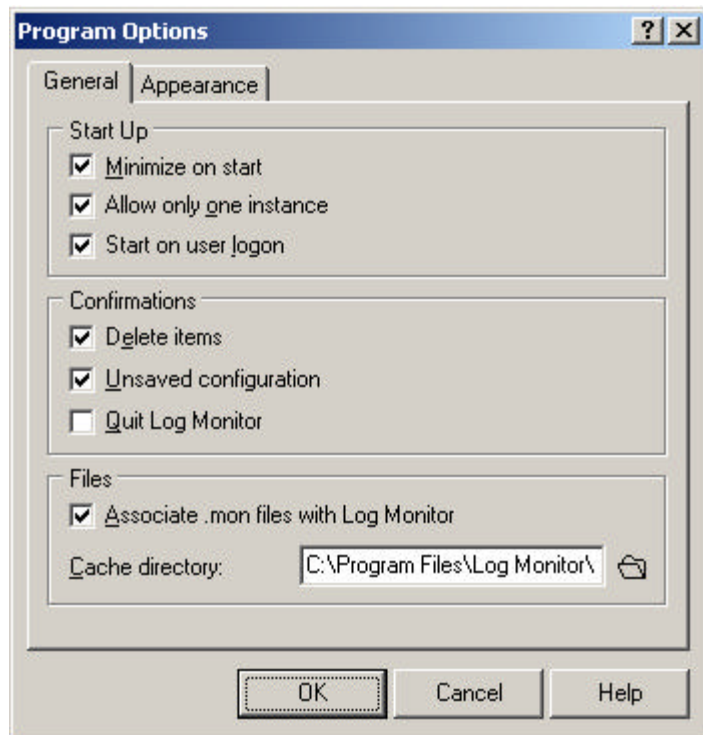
Program Options

? X

General | Appearance

Start Up

Minimize on start

Allow only one instance

Start on user logon

Confirmations

Delete items

Unsaved configuration

Quit Log Monitor

Files

Associate .mon files with Log Monitor

Cache directory: C:\Program Files\Log Monitor\

OK | Cancel | Help